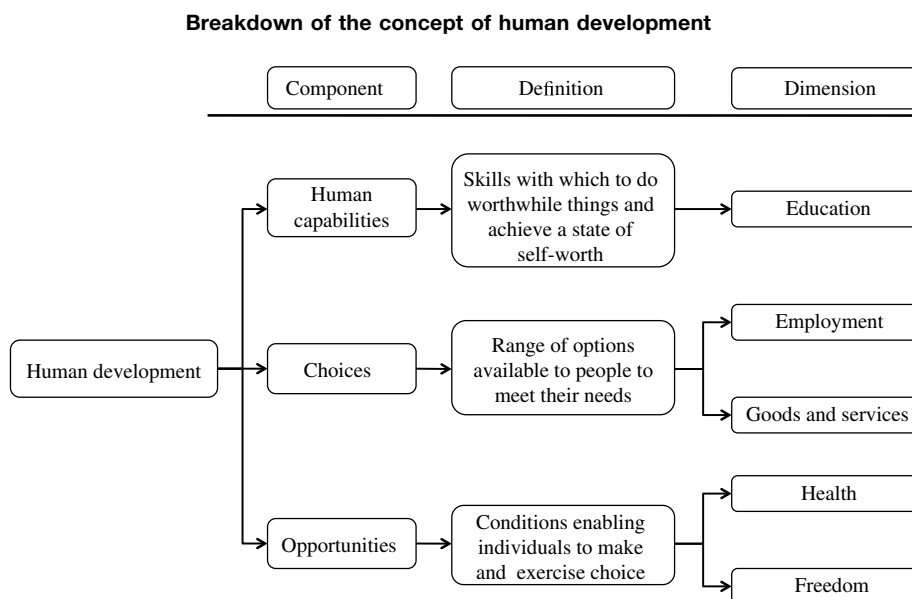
Breakdown of the concept of human development

Component

Definition

Dimension

Human development

Human capabilities

Skills with which to do worthwhile things and achieve a state of self-worth

Education

Choices

Range of options available to people to meet their needs

Employment

Goods and services

Opportunities

Conditions enabling individuals to make and exercise choice

Health

Freedom